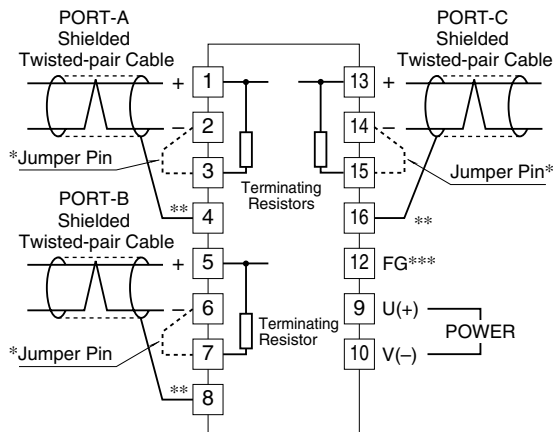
PORT-A
Shielded
Twisted-pair Cable

PORT-C
Shielded
Twisted-pair Cable

+ 1
– 2
*Jumper Pin
3
Terminating Resistors
** 4

13 +
14 –
15
Jumper Pin*
16 **

PORT-B
Shielded
Twisted-pair Cable

+ 5
– 6
*Jumper Pin
7
Terminating Resistor
** 8

12 FG***
9 U(+)
10 V(–)
POWER